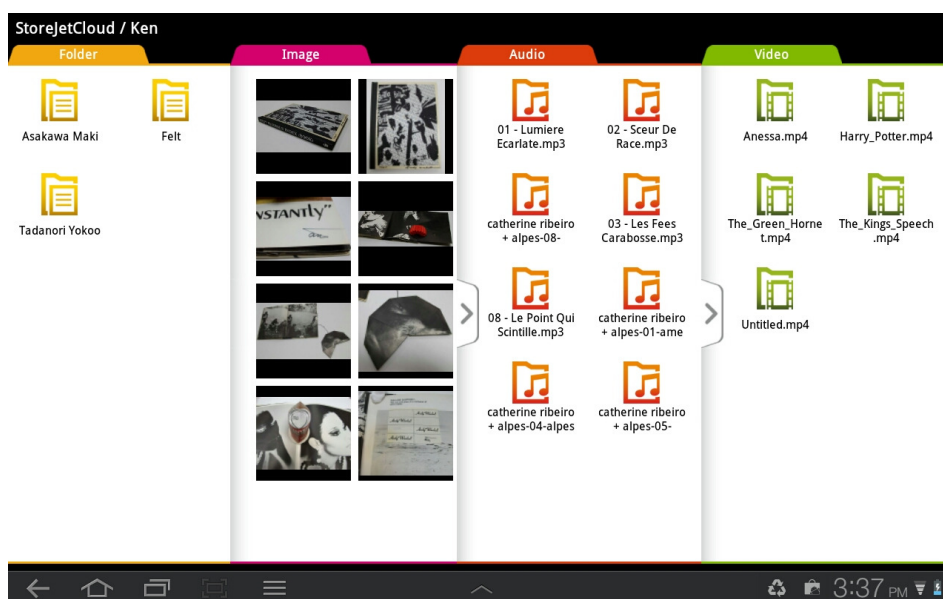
StoreJetCloud / Ken

Folder

Asakawa Maki

Felt

Tadanori Yokoo

Image

NSTANTLY

Audio

01 - Lumiere Ecarlate.mp3

02 - Sceur De Race.mp3

catherine ribeiro + alpes-08-

03 - Les Fees Carabosse.mp3

08 - Le Point Qui Scintille.mp3

catherine ribeiro + alpes-01-ame

catherine ribeiro + alpes-04-alpes

catherine ribeiro + alpes-05-

Video

Anessa.mp4

Harry_Potter.mp4

The_Green_Hornet.mp4

The_Kings_Speech.mp4

Untitled.mp4

3:37 PM